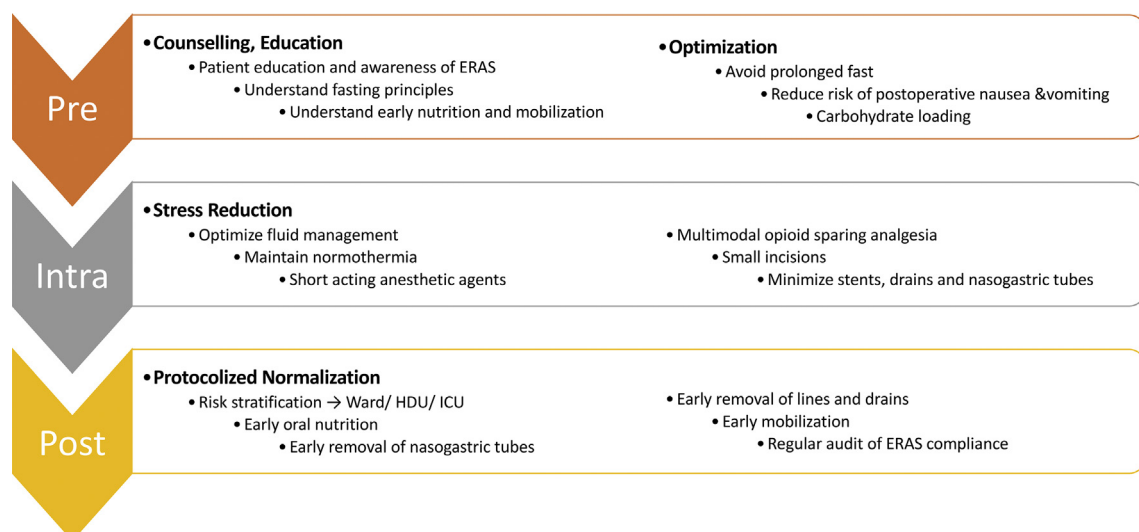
Pre

• Counselling, Education
• Patient education and awareness of ERAS
• Understand fasting principles
• Understand early nutrition and mobilization

• Optimization
• Avoid prolonged fast
• Reduce risk of postoperative nausea &vomiting
• Carbohydrate loading

Intra

• Stress Reduction
• Optimize fluid management
• Maintain normothermia
• Short acting anesthetic agents

• Multimodal opioid sparing analgesia
• Small incisions
• Minimize stents, drains and nasogastric tubes

Post

• Protocolized Normalization
• Risk stratification → Ward/ HDU/ ICU
• Early oral nutrition
• Early removal of nasogastric tubes

• Early removal of lines and drains
• Early mobilization
• Regular audit of ERAS compliance